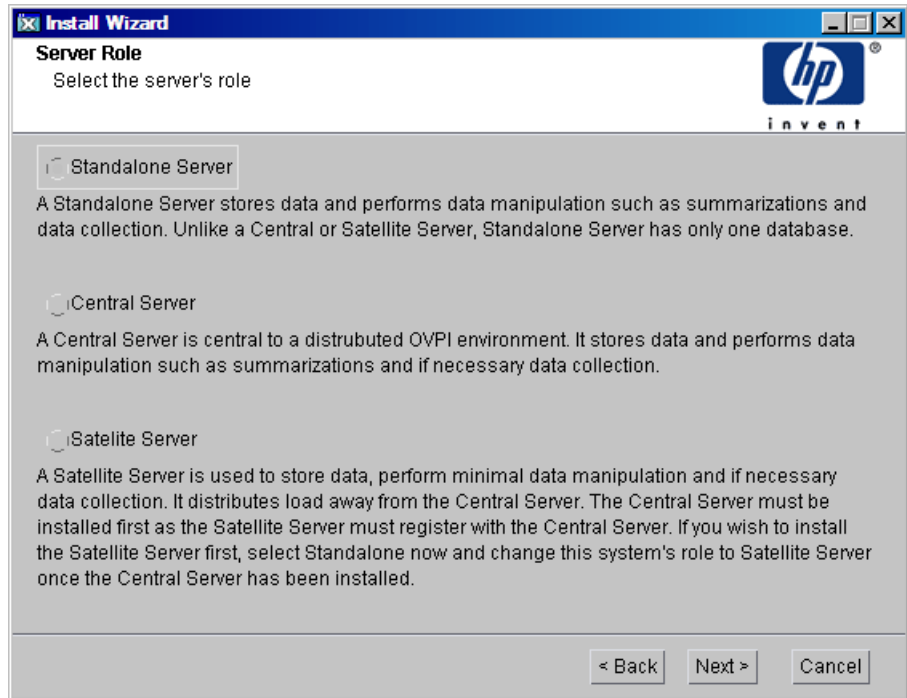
Install Wizard

Server Role
Select the server's role

hp
invent

Standalone Server

A Standalone Server stores data and performs data manipulation such as summarizations and data collection. Unlike a Central or Satellite Server, Standalone Server has only one database.

Central Server

A Central Server is central to a distrubuted OVPI environment. It stores data and performs data manipulation such as summarizations and if necessary data collection.

Satelite Server

A Satellite Server is used to store data, perform minimal data manipulation and if necessary data collection. It distributes load away from the Central Server. The Central Server must be installed first as the Satellite Server must register with the Central Server. If you wish to install the Satellite Server first, select Standalone now and change this system's role to Satellite Server once the Central Server has been installed.

< Back    Next >    Cancel